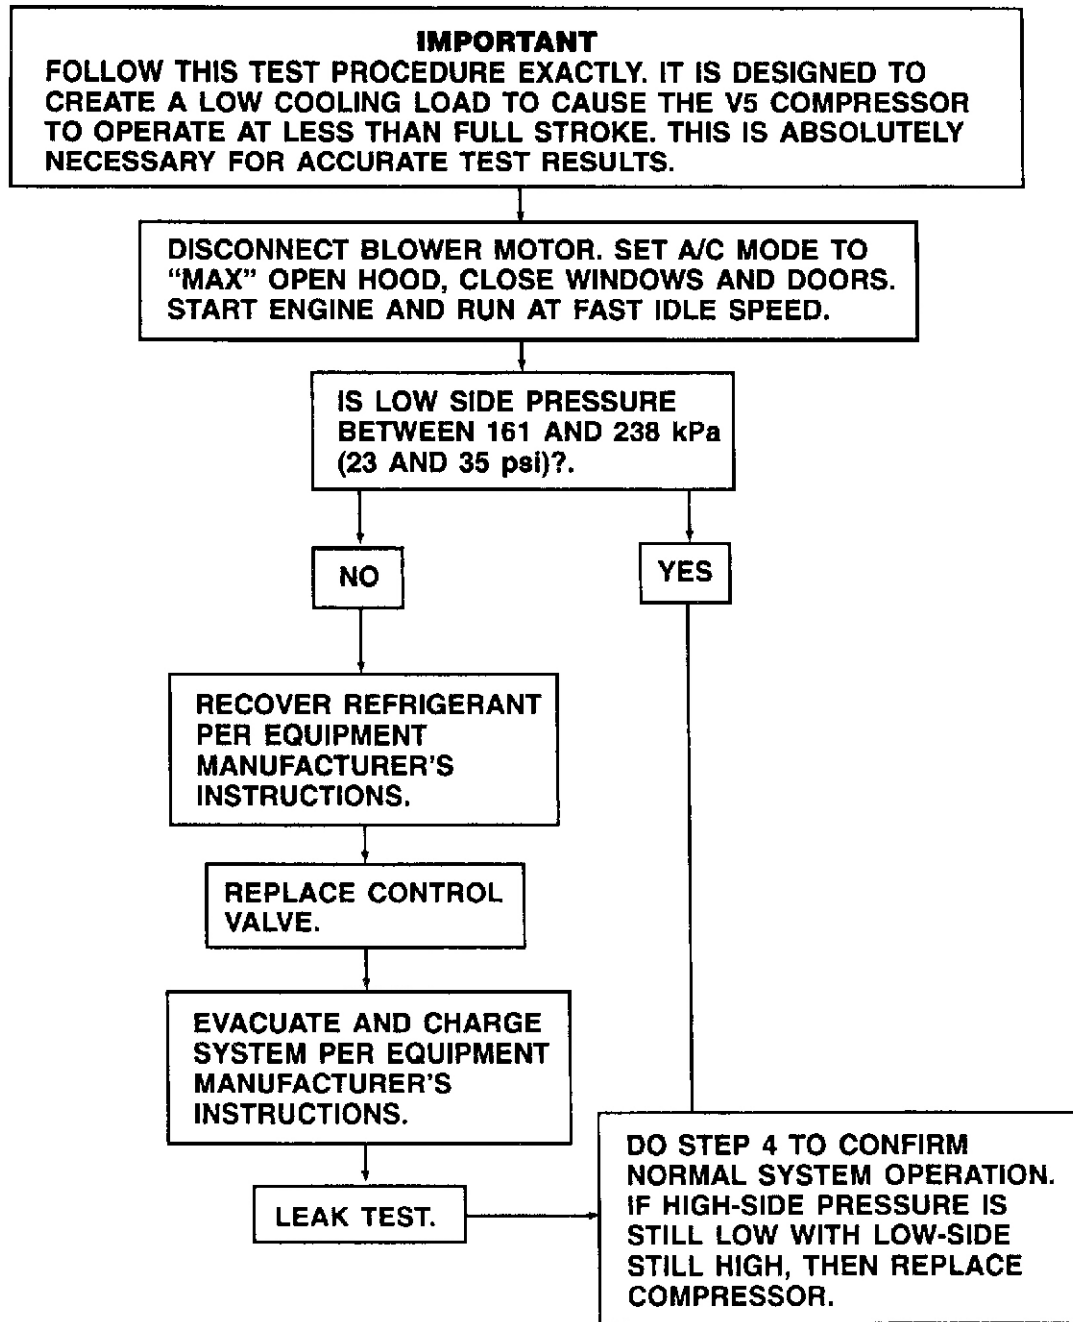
IMPORTANT
FOLLOW THIS TEST PROCEDURE EXACTLY. IT IS DESIGNED TO CREATE A LOW COOLING LOAD TO CAUSE THE V5 COMPRESSOR TO OPERATE AT LESS THAN FULL STROKE. THIS IS ABSOLUTELY NECESSARY FOR ACCURATE TEST RESULTS.

DISCONNECT BLOWER MOTOR. SET A/C MODE TO "MAX" OPEN HOOD, CLOSE WINDOWS AND DOORS. START ENGINE AND RUN AT FAST IDLE SPEED.

IS LOW SIDE PRESSURE BETWEEN 161 AND 238 kPa (23 AND 35 psi)?.

NO

YES

RECOVER REFRIGERANT PER EQUIPMENT MANUFACTURER'S INSTRUCTIONS.

REPLACE CONTROL VALVE.

EVACUATE AND CHARGE SYSTEM PER EQUIPMENT MANUFACTURER'S INSTRUCTIONS.

LEAK TEST.

DO STEP 4 TO CONFIRM NORMAL SYSTEM OPERATION. IF HIGH-SIDE PRESSURE IS STILL LOW WITH LOW-SIDE STILL HIGH, THEN REPLACE COMPRESSOR.